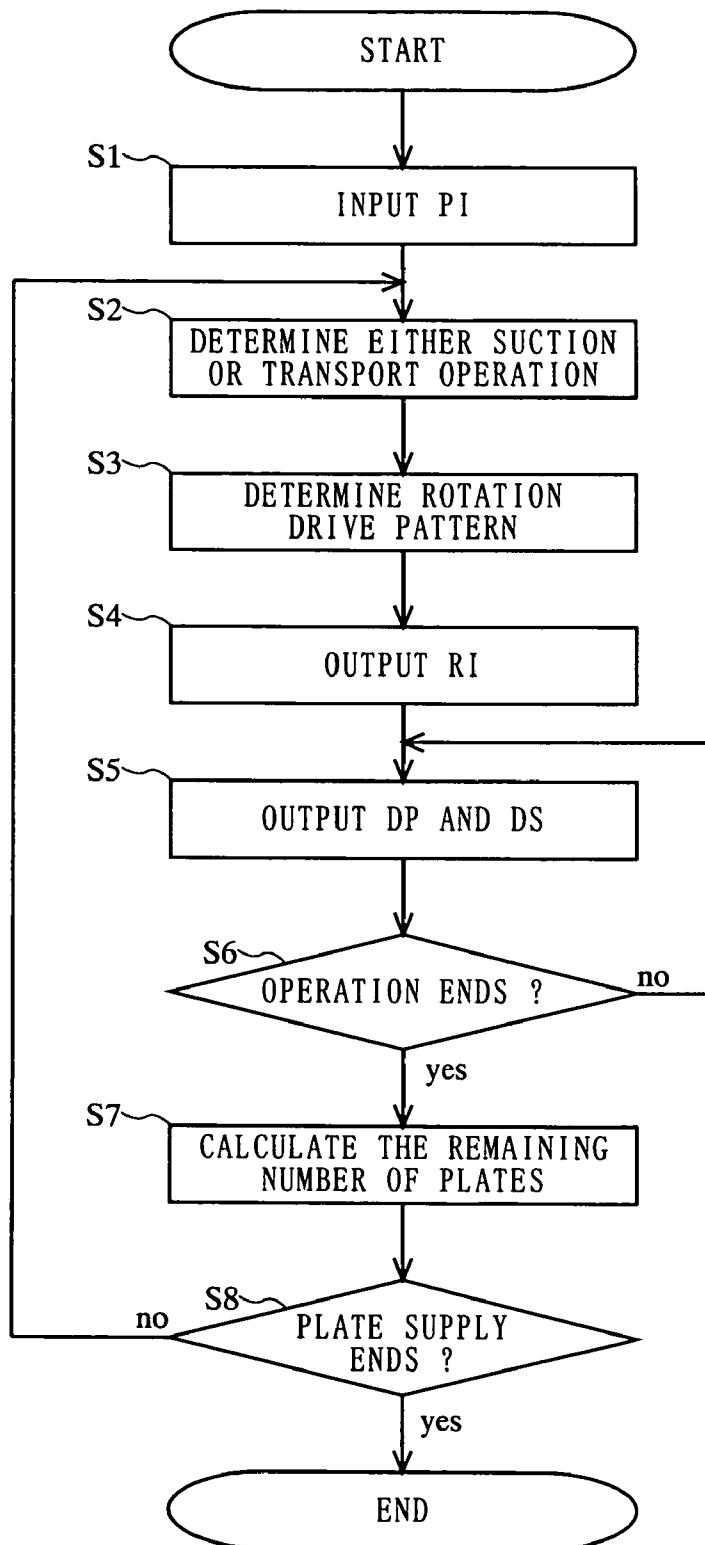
START

S1

INPUT PI

S2

DETERMINE EITHER SUCTION OR TRANSPORT OPERATION

S3

DETERMINE ROTATION DRIVE PATTERN

S4

OUTPUT RI

S5

OUTPUT DP AND DS

S6

OPERATION ENDS ?

no

yes

S7

CALCULATE THE REMAINING NUMBER OF PLATES

S8

no

PLATE SUPPLY ENDS ?

yes

END